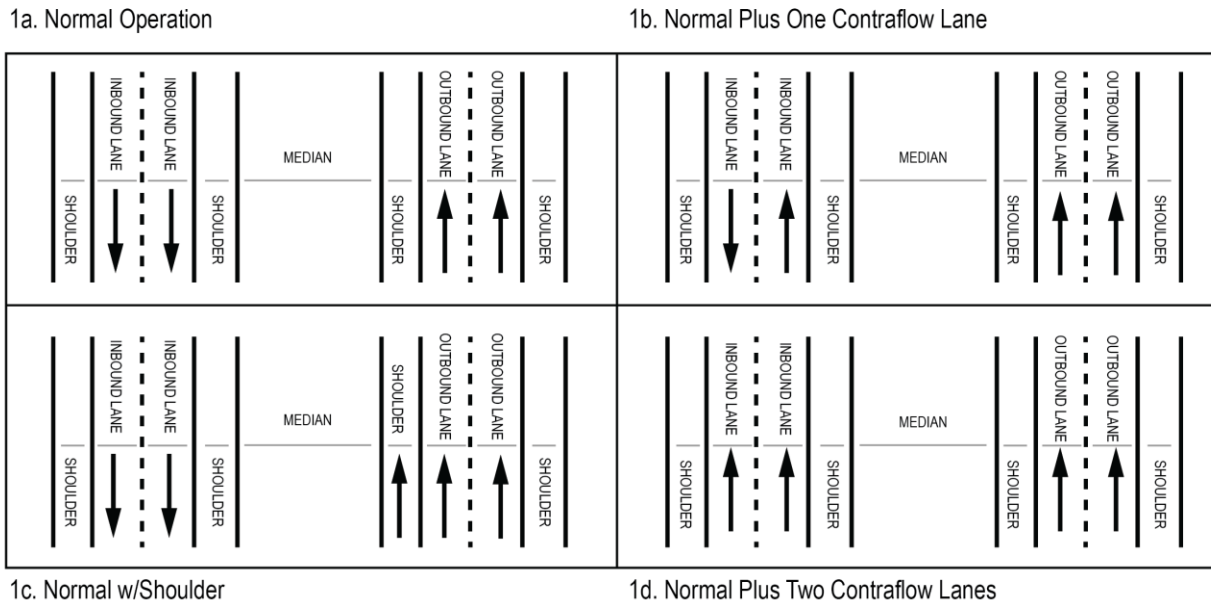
1a. Normal Operation

SHOULDER
INBOUND LANE
INBOUND LANE
SHOULDER
MEDIAN
SHOULDER
OUTBOUND LANE
OUTBOUND LANE
SHOULDER

1b. Normal Plus One Contraflow Lane

SHOULDER
INBOUND LANE
INBOUND LANE
SHOULDER
MEDIAN
SHOULDER
OUTBOUND LANE
OUTBOUND LANE
SHOULDER

SHOULDER
INBOUND LANE
INBOUND LANE
SHOULDER
MEDIAN
SHOULDER
OUTBOUND LANE
OUTBOUND LANE
SHOULDER

1c. Normal w/Shoulder

SHOULDER
INBOUND LANE
INBOUND LANE
SHOULDER
MEDIAN
SHOULDER
OUTBOUND LANE
OUTBOUND LANE
SHOULDER

1d. Normal Plus Two Contraflow Lanes